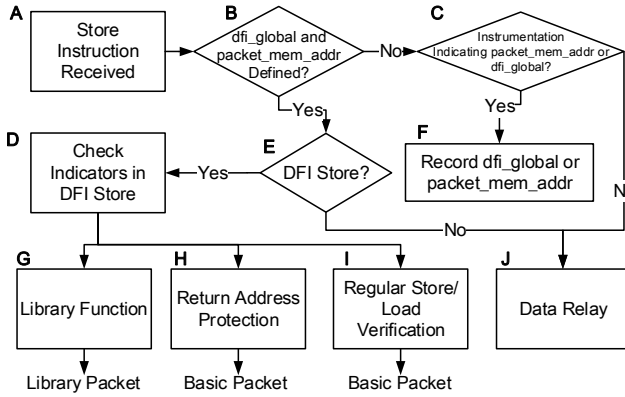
A
Store Instruction Received

B
dfi_global and packet_mem_addr Defined?

No

C
Instrumentation Indicating packet_mem_addr or dfi_global?

Yes

F
Record dfi_global or packet_mem_addr

N

Yes

D
Check Indicators in DFI Store

Yes

E
DFI Store?

No

G
Library Function

Library Packet

H
Return Address Protection

Basic Packet

I
Regular Store/ Load Verification

Basic Packet

J
Data Relay